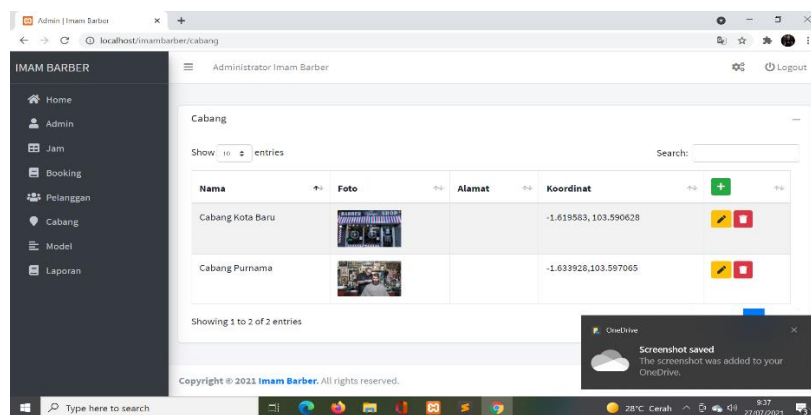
Admin | Imam Barber
localhost/imambarber/cabang

IMAM BARBER
Administrator Imam Barber
Logout

Home
Admin
Jam
Booking
Pelanggan
Cabang
Model
Laporan

Cabang

Show 10 entries
Search:

| Nama | Foto | Alamat | Koordinat | + |
|---|---|---|---|---|
| Cabang Kota Baru | BARBER SHOP | | -1.619583, 103.590628 | |
| Cabang Purnama | | | -1.633928,103.597065 | |

Showing 1 to 2 of 2 entries

OneDrive
Screenshot saved
The screenshot was added to your OneDrive.

Copyright © 2021 Imam Barber. All rights reserved.

Type here to search
28°C Cerah
9:37
27/07/2021